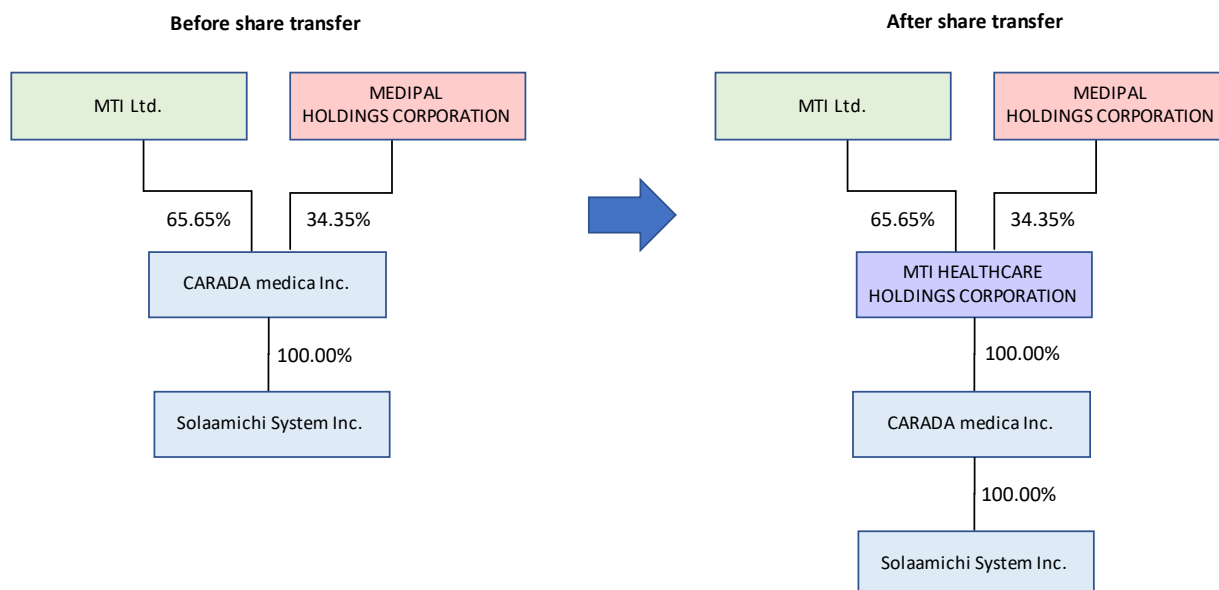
Before share transfer

MTI Ltd.

MEDIPAL HOLDINGS CORPORATION

65.65%

34.35%

CARADA medica Inc.

100.00%

Solaamichi System Inc.

After share transfer

MTI Ltd.

MEDIPAL HOLDINGS CORPORATION

65.65%

34.35%

MTI HEALTHCARE HOLDINGS CORPORATION

100.00%

CARADA medica Inc.

100.00%

Solaamichi System Inc.